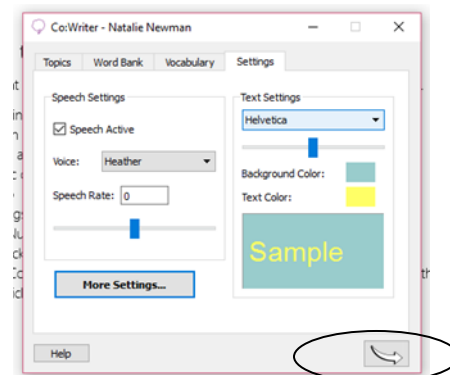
Co:Writer - Natalie Newman

Topics
Word Bank
Vocabulary
Settings

Speech Settings
Speech Active
Voice: Heather
Speech Rate: 0

More Settings...

Text Settings
Helvetica
Background Color:
Text Color:
Sample

Help